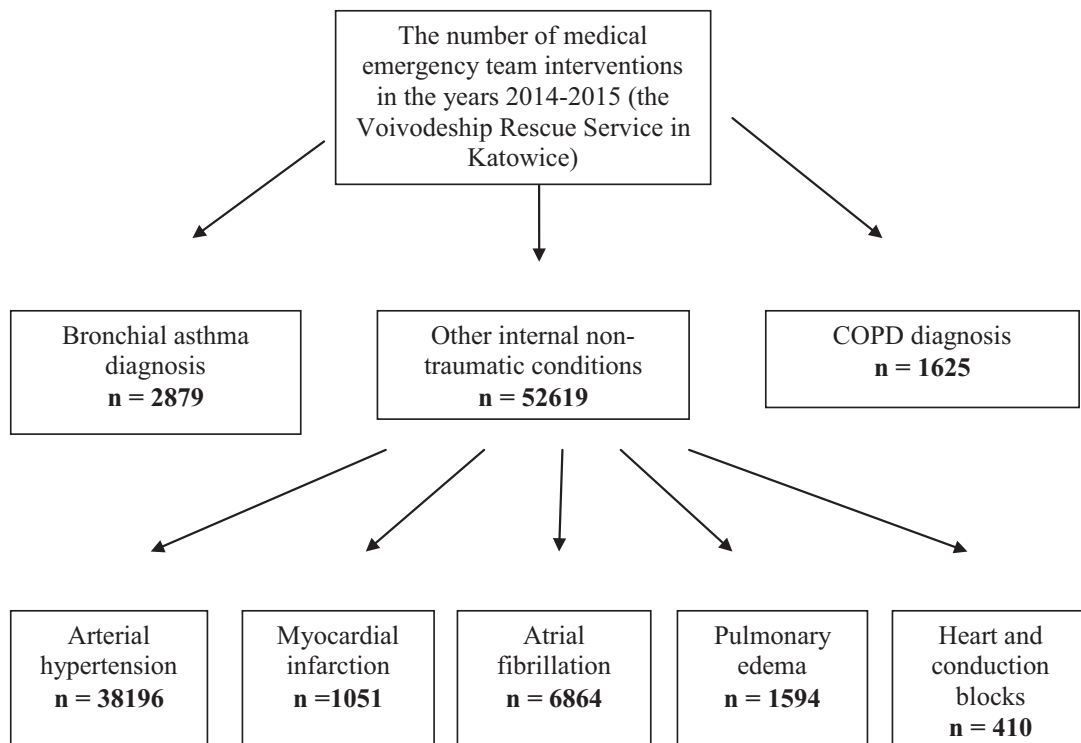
The number of medical emergency team interventions in the years 2014-2015 (the Voivodeship Rescue Service in Katowice)

Bronchial asthma diagnosis
**n = 2879**

Other internal non-traumatic conditions
**n = 52619**

COPD diagnosis
**n = 1625**

Arterial hypertension
**n = 38196**

Myocardial infarction
**n =1051**

Atrial fibrillation
**n = 6864**

Pulmonary edema
**n = 1594**

Heart and conduction blocks
**n = 410**